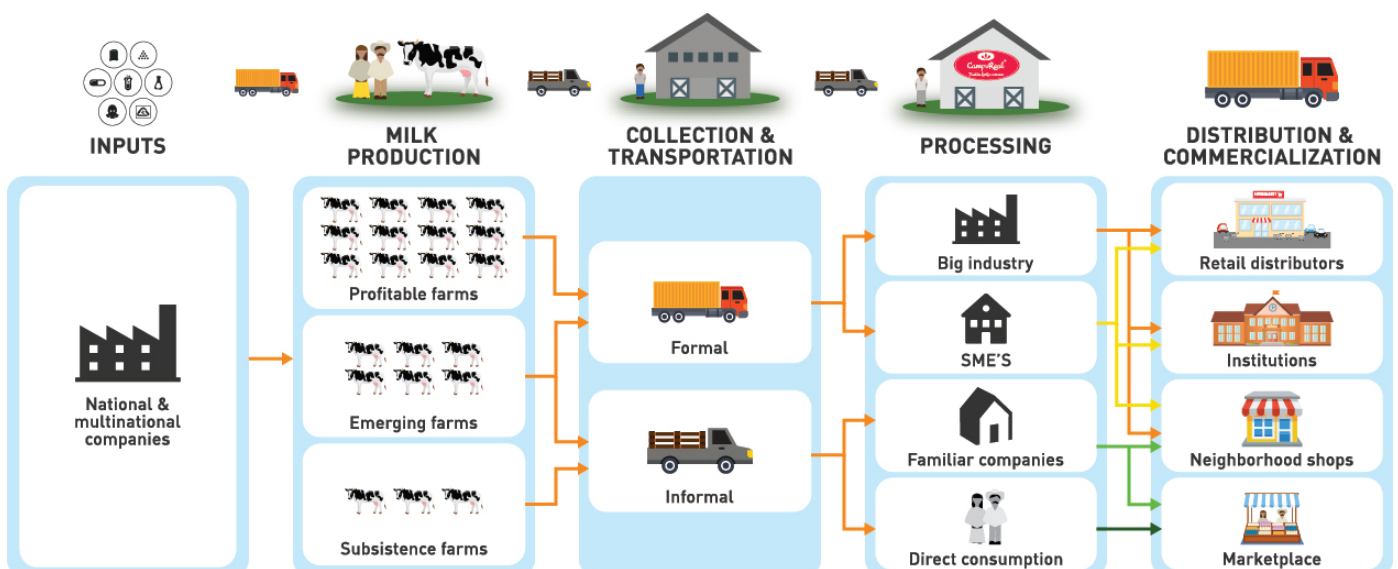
INPUTS

MILK PRODUCTION

COLLECTION & TRANSPORTATION

PROCESSING

DISTRIBUTION & COMMERCIALIZATION

National & multinational companies

Profitable farms

Emerging farms

Subsistence farms

Formal

Informal

Big industry

SME'S

Familiar companies

Direct consumption

Retail distributors

Institutions

Neighborhood shops

Marketplace